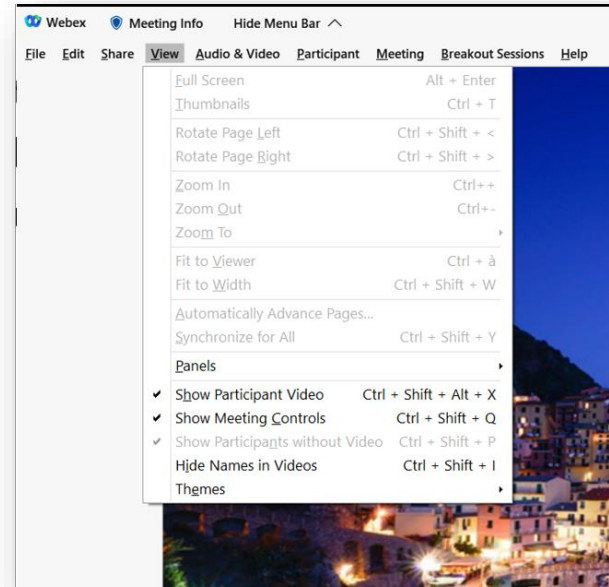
Webex Meeting Info Hide Menu Bar ^

File Edit Share View Audio & Video Participant Meeting Breakout Sessions Help

Full Screen Alt + Enter
Thumbnails Ctrl + T
Rotate Page Left Ctrl + Shift + <
Rotate Page Right Ctrl + Shift + >
Zoom In Ctrl++
Zoom Out Ctrl+-
Zoom To
Fit to Viewer Ctrl + à
Fit to Width Ctrl + Shift + W
Automatically Advance Pages...
Synchronize for All Ctrl + Shift + Y
Panels
✔ Show Participant Video Ctrl + Shift + Alt + X
✔ Show Meeting Controls Ctrl + Shift + Q
✔ Show Participants without Video Ctrl + Shift + P
Hide Names in Videos Ctrl + Shift + I
Themes